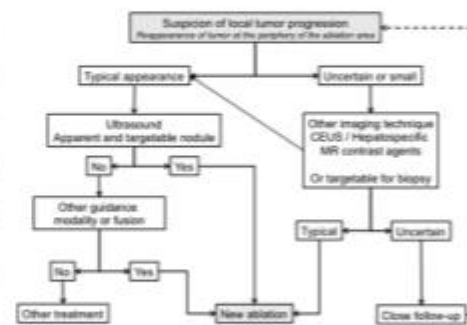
Suspicion of local tumor progression
Reappearance of tumor at the periphery of the ablation area

Typical appearance

Uncertain or small

Ultrasound
Apparent and targetable nodule

No

Yes

Other imaging technique
CEUS / Hepatospecific MR contrast agents

Or targetable for biopsy

Other guidance modality or fusion

Typical

Uncertain

No

Yes

Other treatment

New ablation

Close follow-up